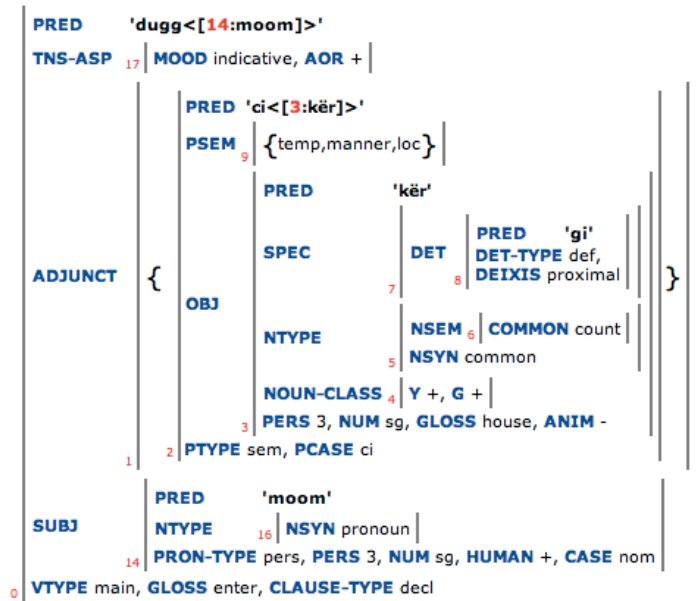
PRED 'dugg<[14:moom]>'

TNS-ASP 17 MOOD indicative, AOR +

ADJUNCT { PRED 'ci<[3:kër]>'

PSEM 9 {temp,manner,loc}

OBJ PRED 'kër'

SPEC DET PRED 'gi'
DET-TYPE def,
DEIXIS proximal
7 8

NTYPE NSEM 6 COMMON count
5 NSYN common

NOUN-CLASS 4 Y +, G +

3 PERS 3, NUM sg, GLOSS house, ANIM -

1 2 PTYPE sem, PCASE ci }

SUBJ PRED 'moom'
NTYPE 16 NSYN pronoun
14 PRON-TYPE pers, PERS 3, NUM sg, HUMAN +, CASE nom

0 VTYPE main, GLOSS enter, CLAUSE-TYPE decl